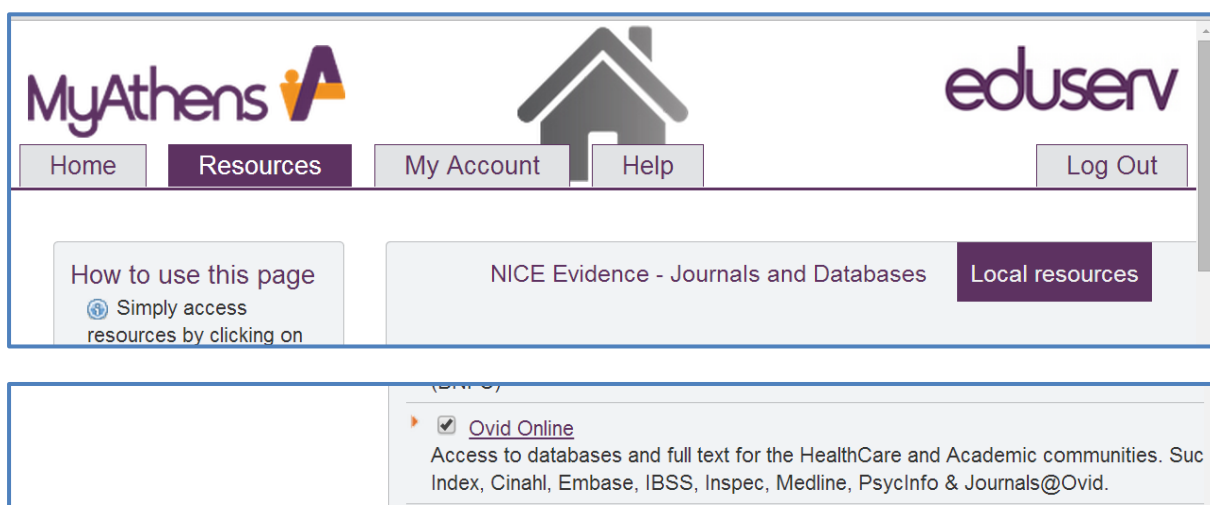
MyAthens

eduserv

Home
Resources
My Account
Help
Log Out

How to use this page
Simply access resources by clicking on

NICE Evidence - Journals and Databases
Local resources

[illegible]

Ovid Online
Access to databases and full text for the HealthCare and Academic communities. Suc
Index, Cinahl, Embase, IBSS, Inspec, Medline, PsycInfo & Journals@Ovid.